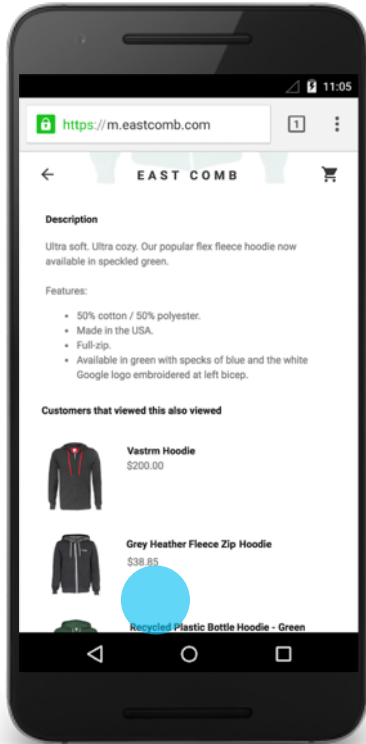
11:05

https://m.eastcomb.com

1

EAST COMB

Description

Ultra soft. Ultra cozy. Our popular flex fleece hoodie now available in speckled green.

Features:

- 50% cotton / 50% polyester.
- Made in the USA.
- Full-zip.
- Available in green with specks of blue and the white Google logo embroidered at left bicep.

Customers that viewed this also viewed

Vastrm Hoodie
$200.00

Grey Heather Fleece Zip Hoodie
$38.85

Recycled Plastic Bottle Hoodie - Green